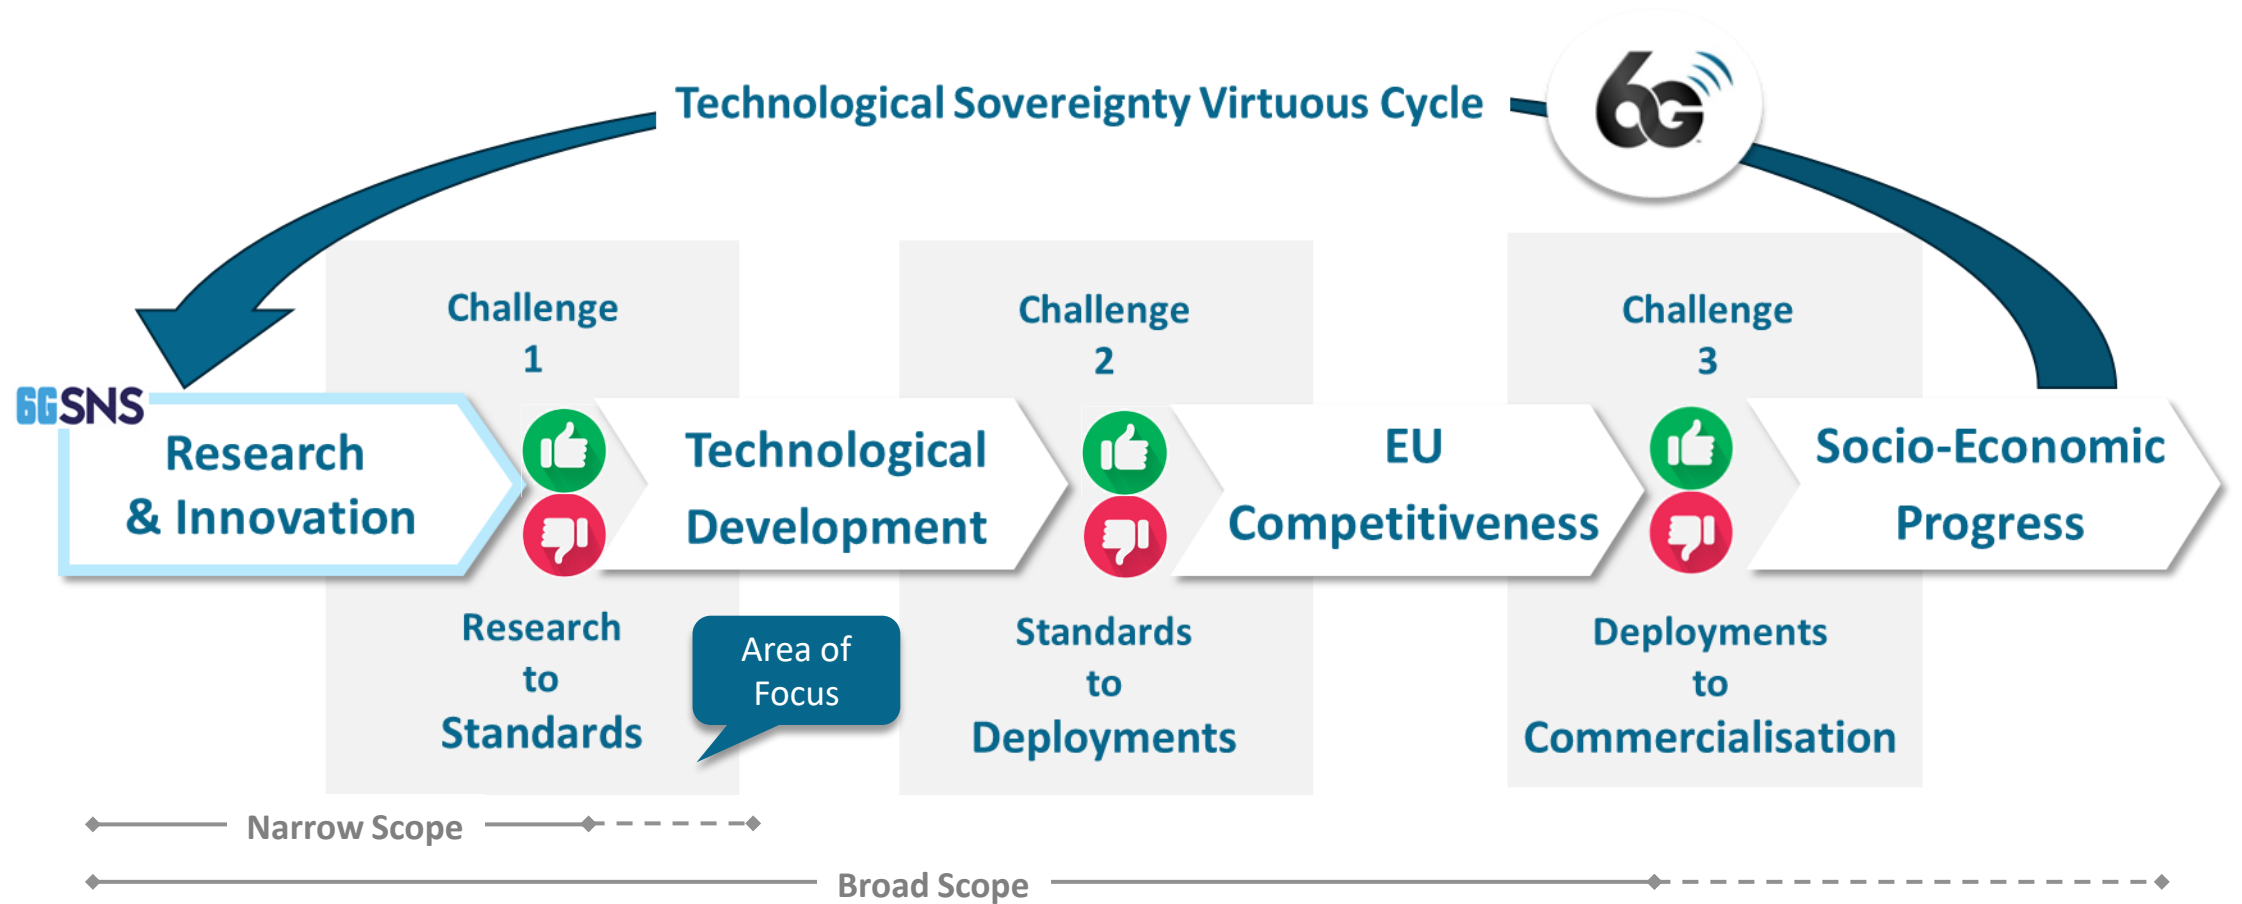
Technological Sovereignty Virtuous Cycle

6G

6GSNS

Research & Innovation

Challenge 1

Technological Development

Challenge 2

EU Competitiveness

Challenge 3

Socio-Economic Progress

Research to Standards

Area of Focus

Standards to Deployments

Deployments to Commercialisation

Narrow Scope

Broad Scope